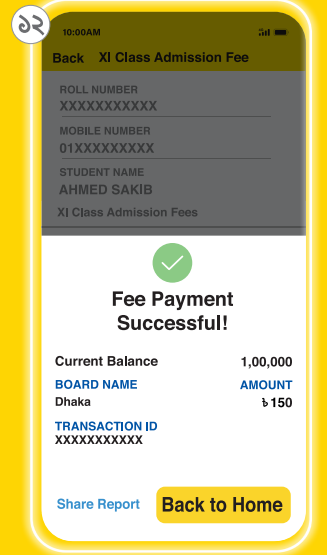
১২

10:00AM

Back XI Class Admission Fee

ROLL NUMBER
XXXXXXXXXXX

MOBILE NUMBER
01XXXXXXXXX

STUDENT NAME
AHMED SAKIB

XI Class Admission Fees

Fee Payment Successful!

Current Balance 1,00,000

BOARD NAME AMOUNT
Dhaka ৳150

TRANSACTION ID
XXXXXXXXXXX

Share Report

Back to Home